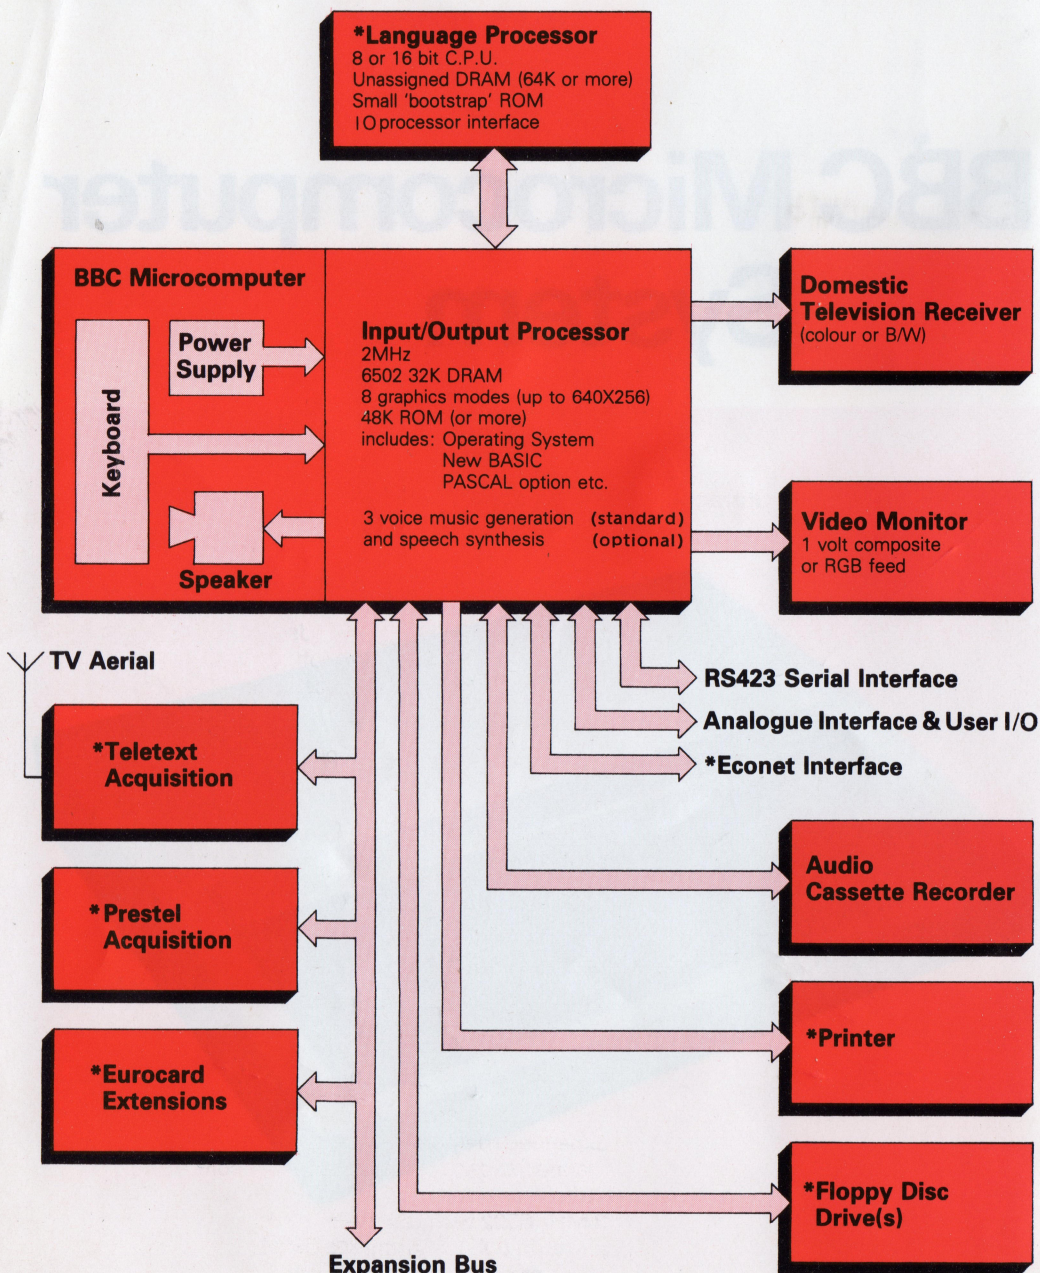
*Language Processor
8 or 16 bit C.P.U.
Unassigned DRAM (64K or more)
Small 'bootstrap' ROM
I O processor interface

BBC Microcomputer System

BBC Microcomputer

Power Supply

Keyboard

Speaker

Input/Output Processor
2MHz
6502 32K DRAM
8 graphics modes (up to 640X256)
48K ROM (or more)
includes: Operating System
New BASIC
PASCAL option etc.

3 voice music generation (standard)
and speech synthesis (optional)

Domestic Television Receiver
(colour or B/W)

Video Monitor
1 volt composite
or RGB feed

TV Aerial

RS423 Serial Interface

Analogue Interface & User I/O

*Econet Interface

*Teletext Acquisition

Audio Cassette Recorder

*Prestel Acquisition

*Eurocard Extensions

*Printer

*Floppy Disc Drive(s)

Expansion Bus